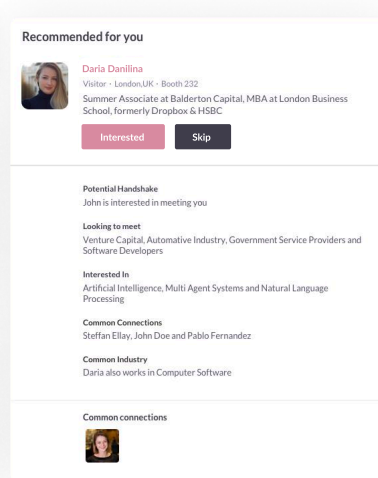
Recommended for you

Daria Danilina
Visitor · London,UK · Booth 232
Summer Associate at Balderton Capital, MBA at London Business School, formerly Dropbox & HSBC

Interested
Skip

Potential Handshake
John is interested in meeting you

Looking to meet
Venture Capital, Automative Industry, Government Service Providers and Software Developers

Interested In
Artificial Intelligence, Multi Agent Systems and Natural Language Processing

Common Connections
Steffan Ellay, John Doe and Pablo Fernandez

Common Industry
Daria also works in Computer Software

Common connections